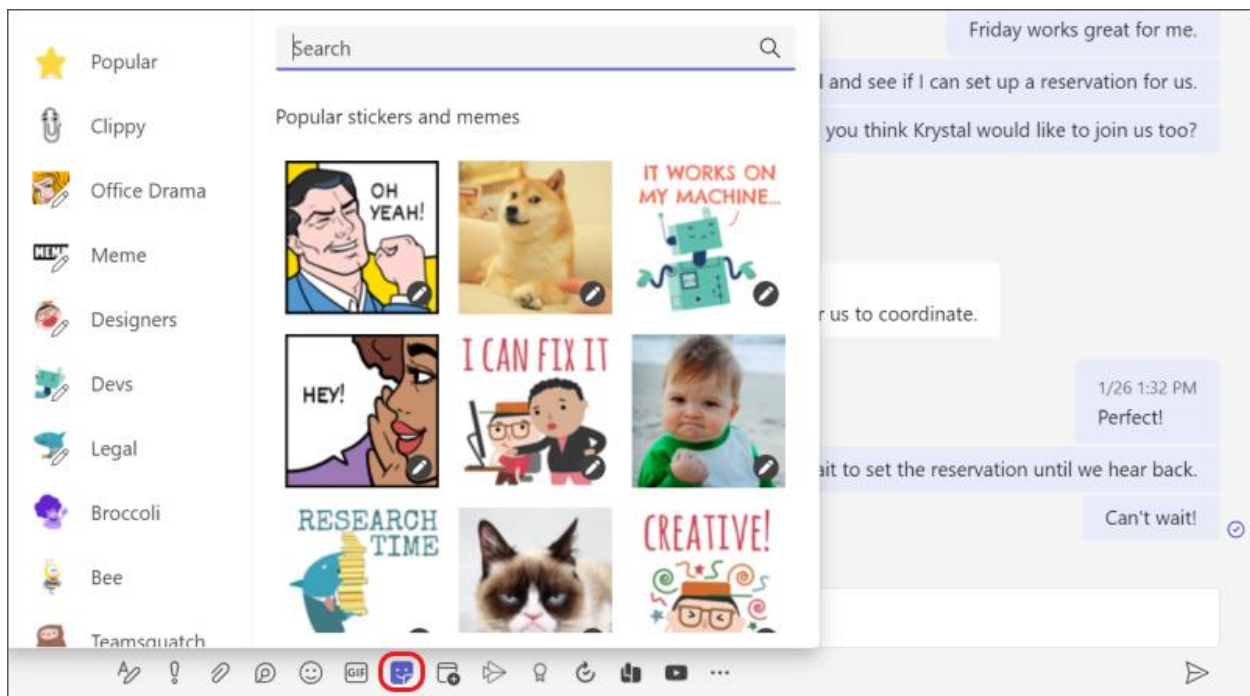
Popular
Clippy
Office Drama
Meme
Designers
Devs
Legal
Broccoli
Bee
Teamsquatch

Search

Popular stickers and memes

OH YEAH!

IT WORKS ON MY MACHINE...

HEY!

I CAN FIX IT

RESEARCH TIME

CREATIVE!

Friday works great for me.

l and see if I can set up a reservation for us.

you think Krystal would like to join us too?

r us to coordinate.

1/26 1:32 PM
Perfect!

ait to set the reservation until we hear back.

Can't wait!

GIF